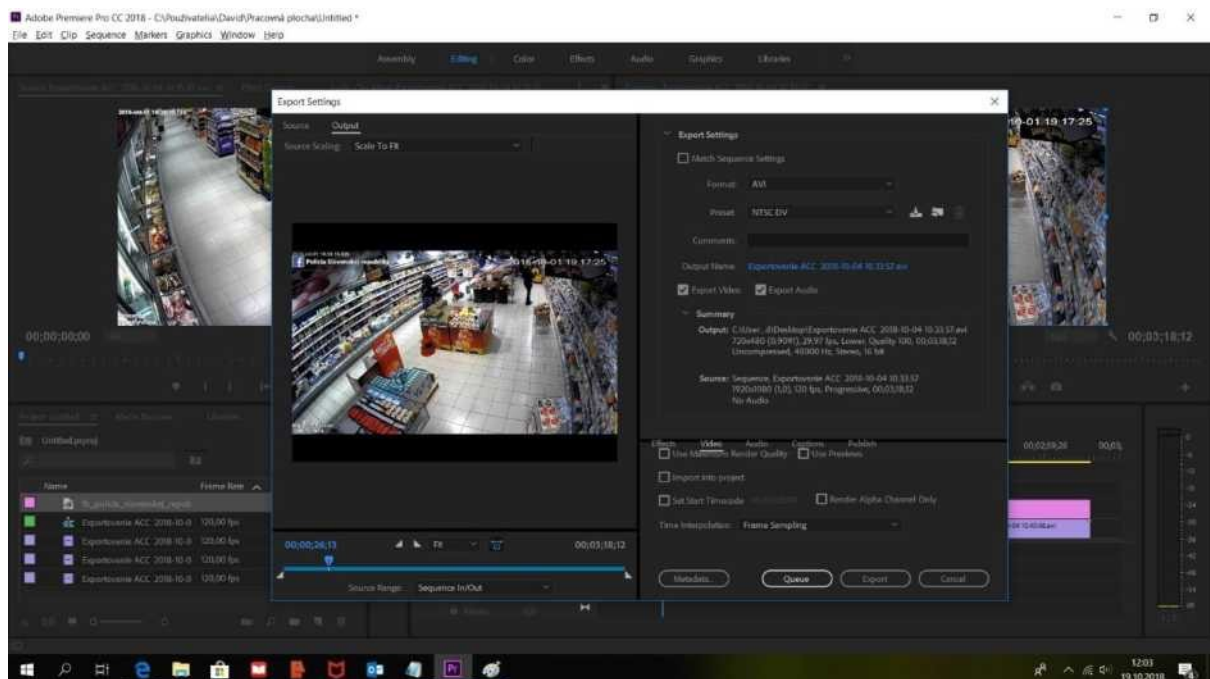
Adobe Premiere Pro CC 2018 - C:\Pouzivatelia\David\Pracovná plocha\Untitled *
File Edit Clip Sequence Markers Graphics Window Help

Assembly Editing Color Effects Audio Graphics Libraries

Export Settings

Source Output
Source Scaling: Scale To Fit

Export Settings
Match Sequence Settings
Format: AVI
Preset: NTSC DV
Comments:
Output Name: Exportovanie ACC 2018-10-04 10.33.57.avi
Export Video Export Audio

Summary
Output: C:\User...d\Desktop\Exportovanie ACC 2018-10-04 10.33.57.avi 720x480 (0.9091), 29.97 fps, Lower, Quality 100, 00;03;18;12 Uncompressed, 48000 Hz, Stereo, 16 bit

Source: Sequence, Exportovanie ACC 2018-10-04 10.33.57 1920x1080 (1.0), 120 fps, Progressive, 00;03;18;12 No Audio

Effects Video Audio Captions Publish
Use Maximum Render Quality Use Previews
Import into project
Set Start Timecode Render Alpha Channel Only
Time Interpolation: Frame Sampling

00;00;26;13 Fit 00;03;18;12
Source Range: Sequence In/Out

Metadata... Queue Export Cancel

2018-01-19 17:25
Polícia Slovenskej republiky

00;00;00;00
00;03;18;12

Untitled.prproj
Name Frame Rate
Exportovanie ACC 2018-10-0 120,00 fps
Exportovanie ACC 2018-10-0 120,00 fps
Exportovanie ACC 2018-10-0 120,00 fps
Exportovanie ACC 2018-10-0 120,00 fps

00;02;59;26 00;03;

12:03
19.10.2018